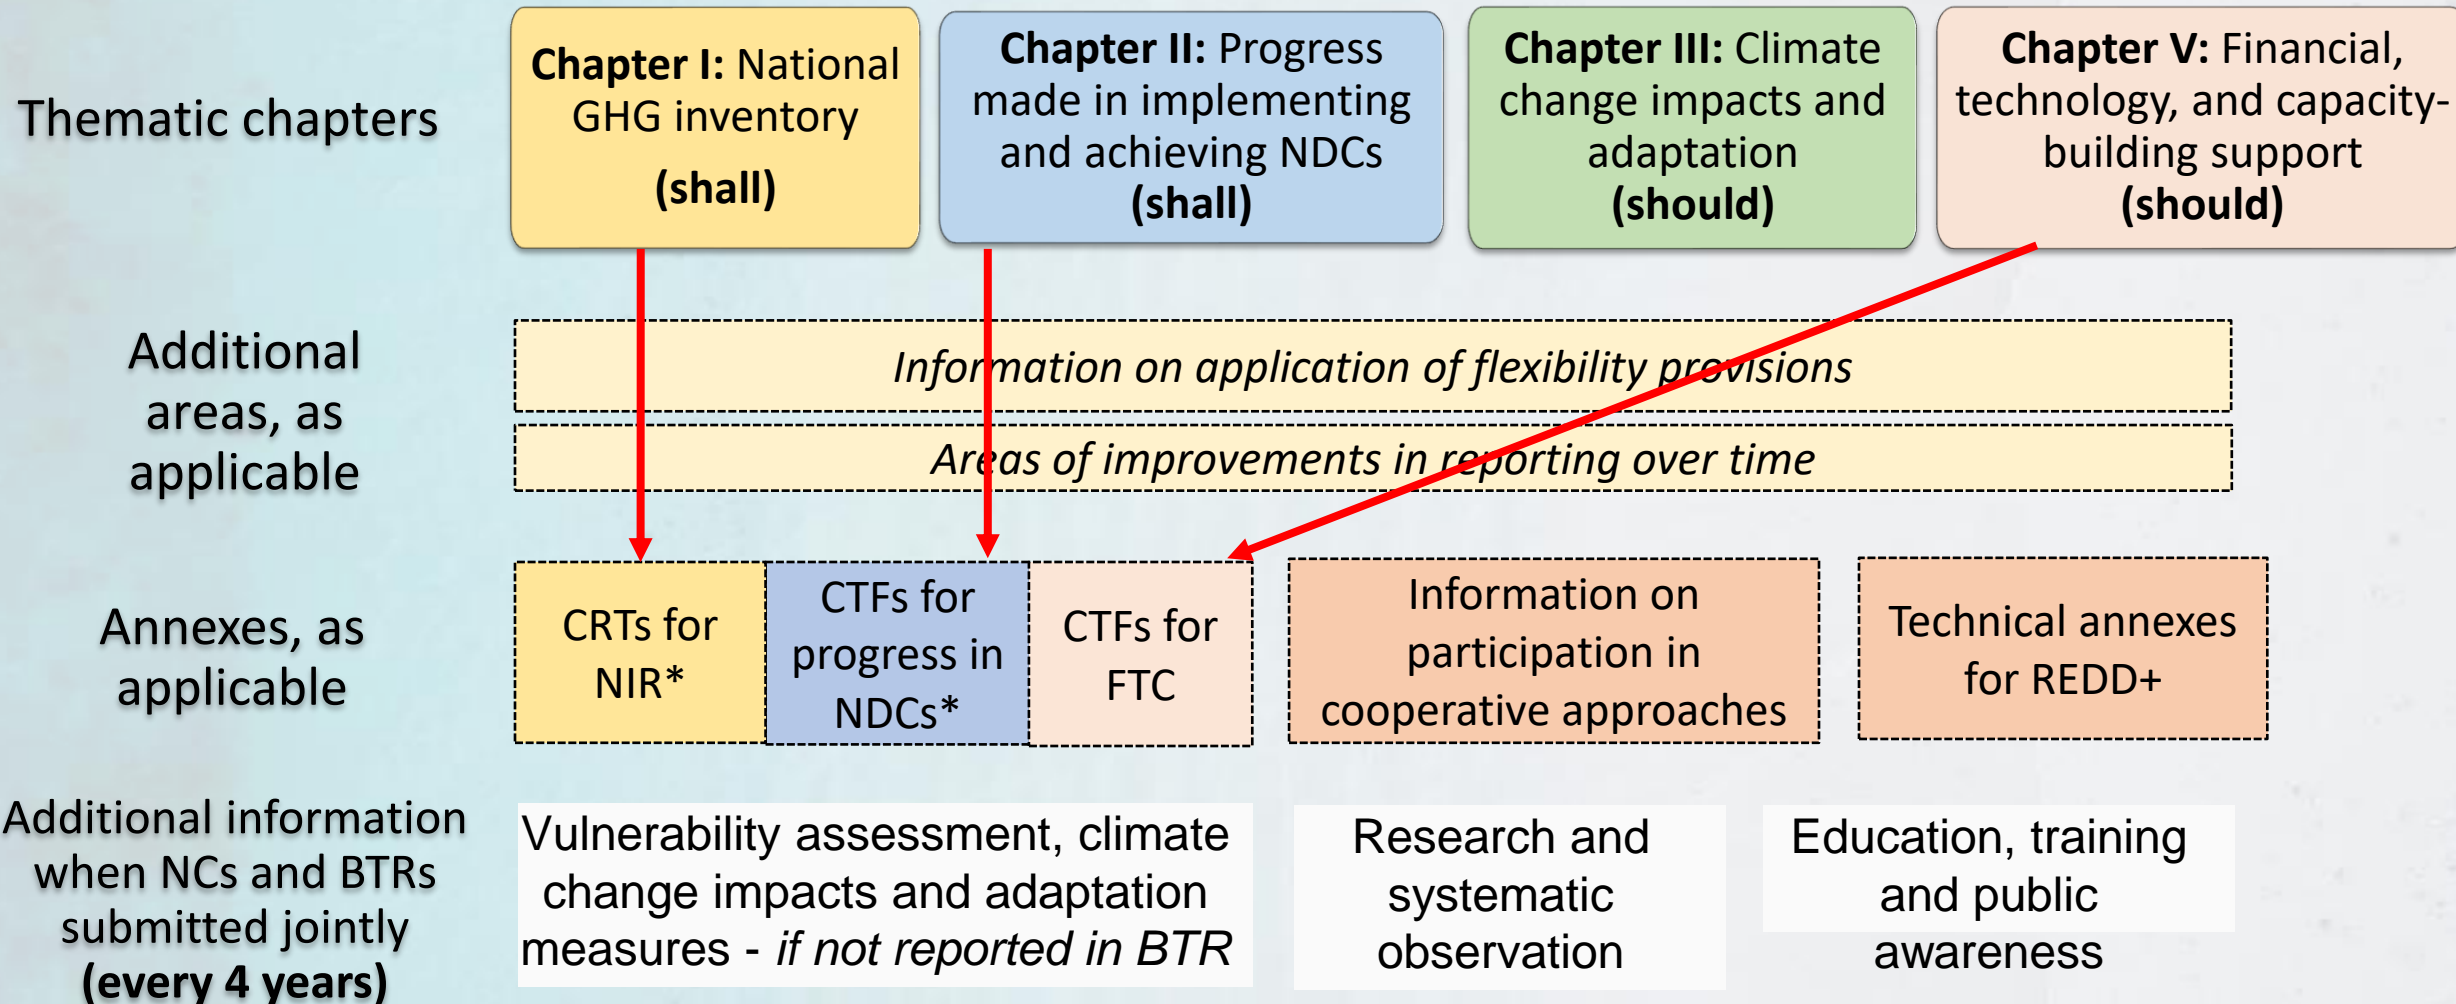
Thematic chapters

**Chapter I:** National GHG inventory (shall)

**Chapter II:** Progress made in implementing and achieving NDCs (shall)

**Chapter III:** Climate change impacts and adaptation (should)

**Chapter V:** Financial, technology, and capacity-building support (should)

Additional areas, as applicable

*Information on application of flexibility provisions*

*Areas of improvements in reporting over time*

Annexes, as applicable

CRTs for NIR*

CTFs for progress in NDCs*

CTFs for FTC

Information on participation in cooperative approaches

Technical annexes for REDD+

Additional information when NCs and BTRs submitted jointly (every 4 years)

Vulnerability assessment, climate change impacts and adaptation measures - *if not reported in BTR*

Research and systematic observation

Education, training and public awareness